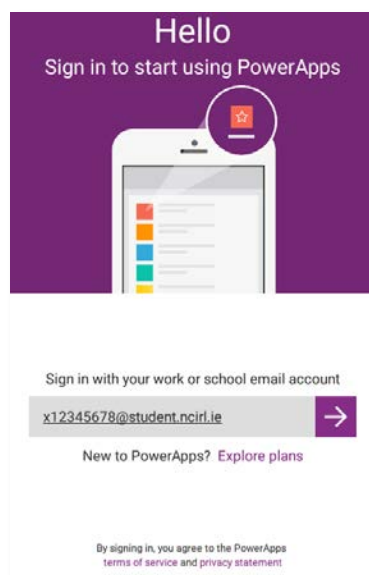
Hello
Sign in to start using PowerApps

Sign in with your work or school email account

x12345678@student.ncirl.ie

New to PowerApps? Explore plans

By signing in, you agree to the PowerApps terms of service and privacy statement